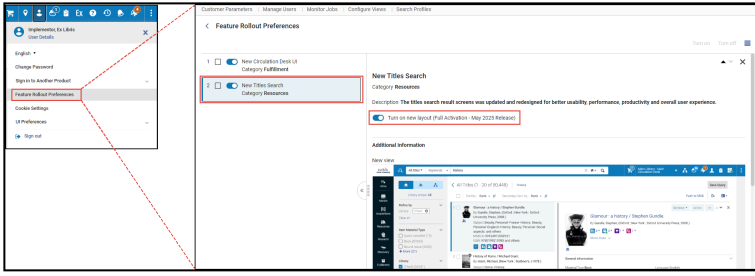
Implementor, Ex Libris
User Details

English

Change Password

Sign in to Another Product

Feature Rollout Preferences

Cookie Settings

UI Preferences

Sign out

Customer Parameters | Manage Users | Monitor Jobs | Configure Views | Search Profiles

Feature Rollout Preferences

Turn on | Turn off

1 New Circulation Desk UI
Category Fulfillment

2 New Titles Search
Category Resources

New Titles Search
Category Resources

Description The titles search result screens was updated and redesigned for better usability, performance, productivity and overall user experience.

Turn on new layout (Full Activation - May 2025 Release)

Additional Information

New view

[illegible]